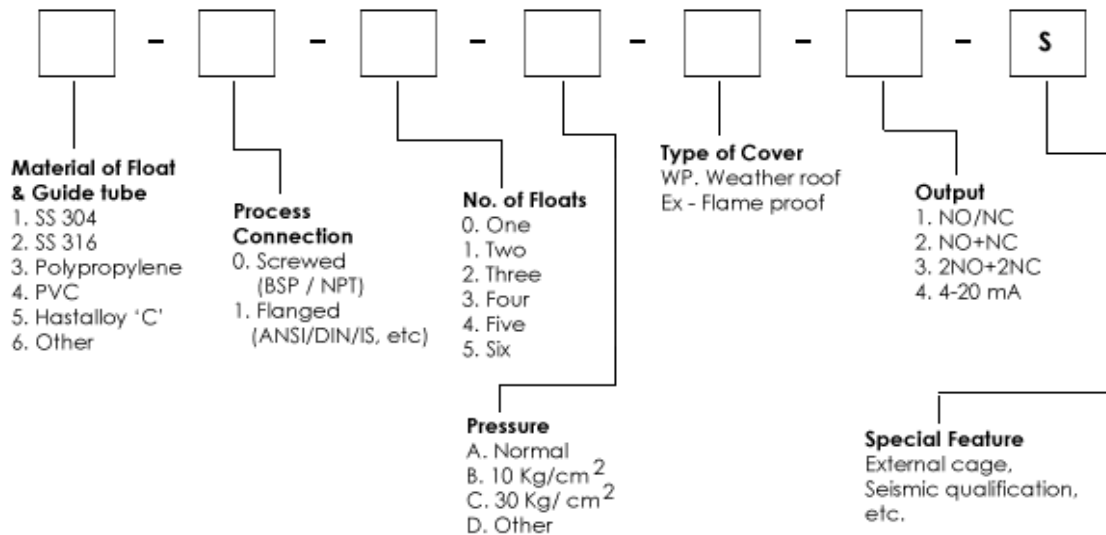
- - - - - - S

Material of Float & Guide tube
1. SS 304
2. SS 316
3. Polypropylene
4. PVC
5. Hastalloy 'C'
6. Other

Process Connection
0. Screwed (BSP / NPT)
1. Flanged (ANSI/DIN/IS, etc)

No. of Floats
0. One
1. Two
2. Three
3. Four
4. Five
5. Six

Pressure
A. Normal
B. 10 Kg/cm$^2$
C. 30 Kg/ cm$^2$
D. Other

Type of Cover
WP. Weather roof
Ex - Flame proof

Output
1. NO/NC
2. NO+NC
3. 2NO+2NC
4. 4-20 mA

Special Feature
External cage, Seismic qualification, etc.